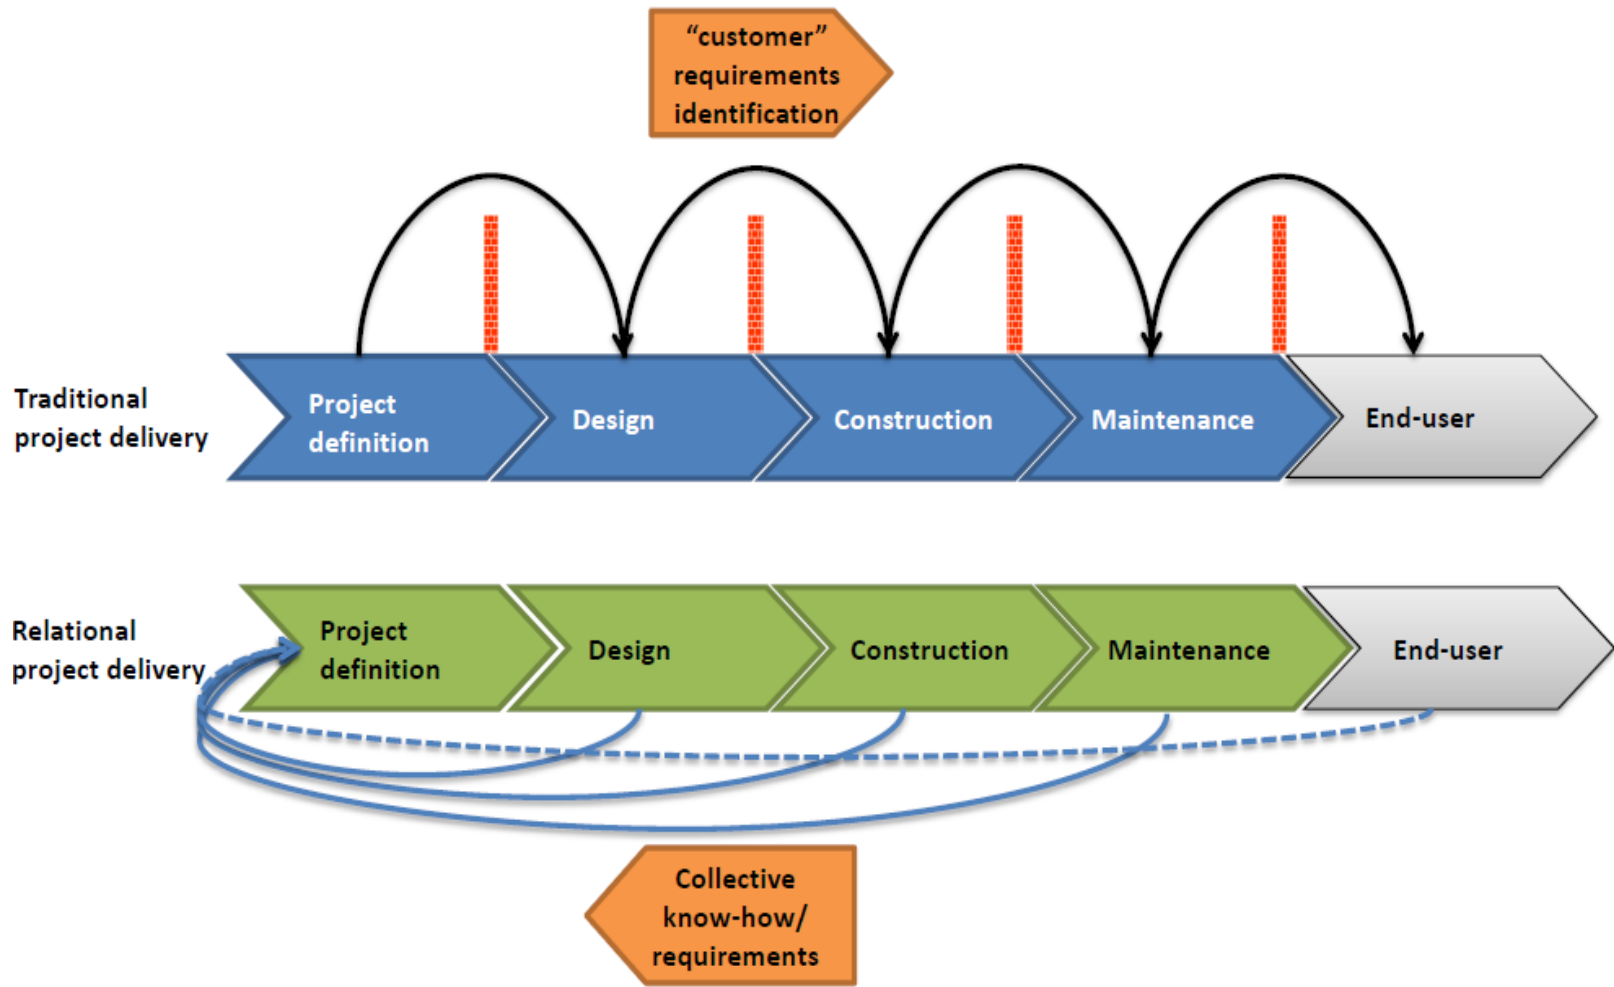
“customer” requirements identification

Traditional project delivery

Project definition

Design

Construction

Maintenance

End-user

Relational project delivery

Project definition

Design

Construction

Maintenance

End-user

Collective know-how/ requirements